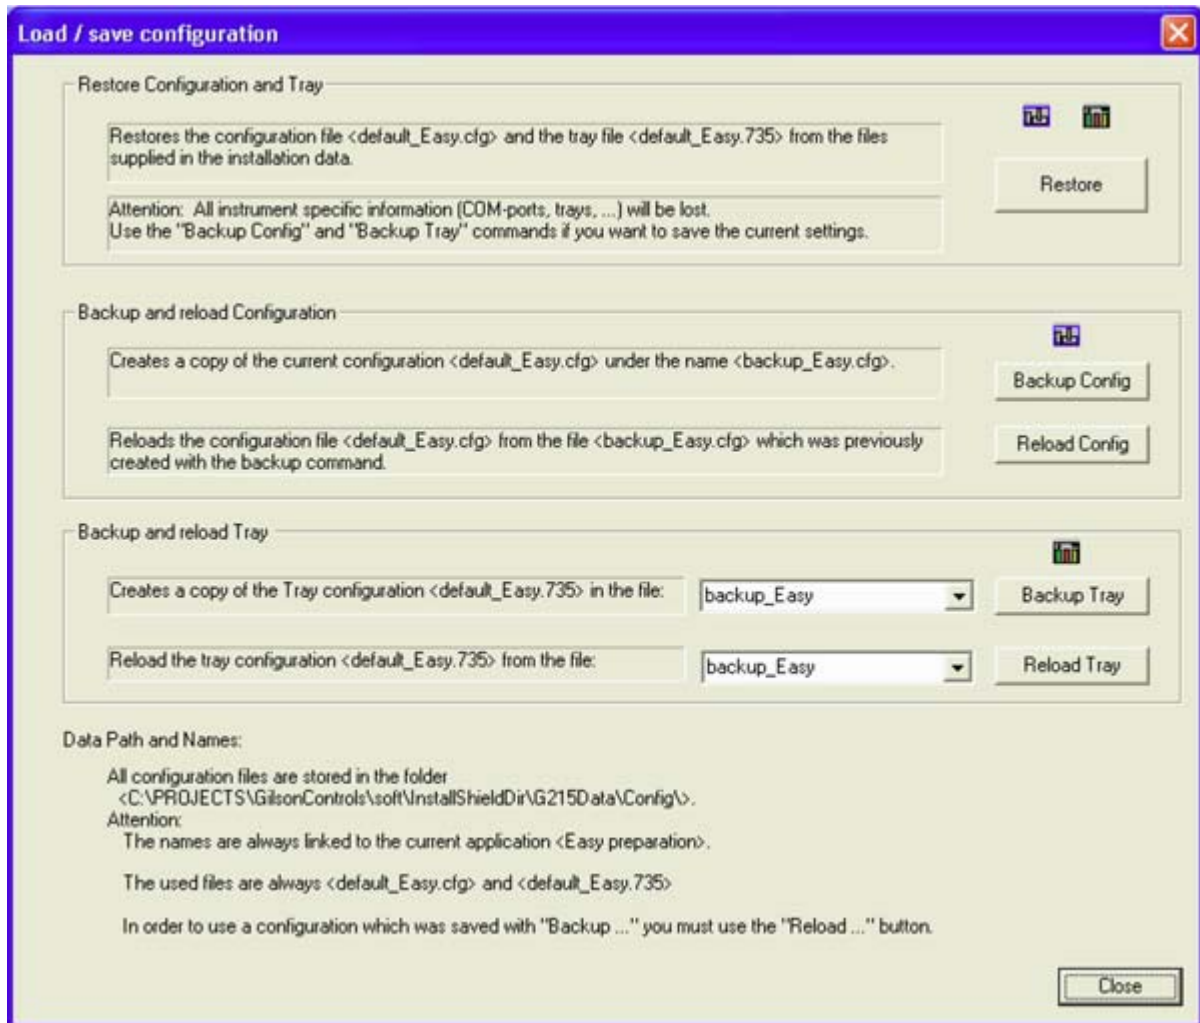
Load / save configuration

Restore Configuration and Tray

Restores the configuration file <default_Easy.cfg> and the tray file <default_Easy.735> from the files supplied in the installation data.

Attention: All instrument specific information (COM-ports, trays, ...) will be lost.
Use the "Backup Config" and "Backup Tray" commands if you want to save the current settings.

Restore

Backup and reload Configuration

Creates a copy of the current configuration <default_Easy.cfg> under the name <backup_Easy.cfg>.

Backup Config

Reloads the configuration file <default_Easy.cfg> from the file <backup_Easy.cfg> which was previously created with the backup command.

Reload Config

Backup and reload Tray

Creates a copy of the Tray configuration <default_Easy.735> in the file:

backup_Easy

Backup Tray

Reload the tray configuration <default_Easy.735> from the file:

backup_Easy

Reload Tray

Data Path and Names:

All configuration files are stored in the folder
<C:\PROJECTS\GilsonControls\soft\InstallShieldDir\G215Data\Config\>.
Attention:
The names are always linked to the current application <Easy preparation>.

The used files are always <default_Easy.cfg> and <default_Easy.735>

In order to use a configuration which was saved with "Backup ..." you must use the "Reload ..." button.

Close